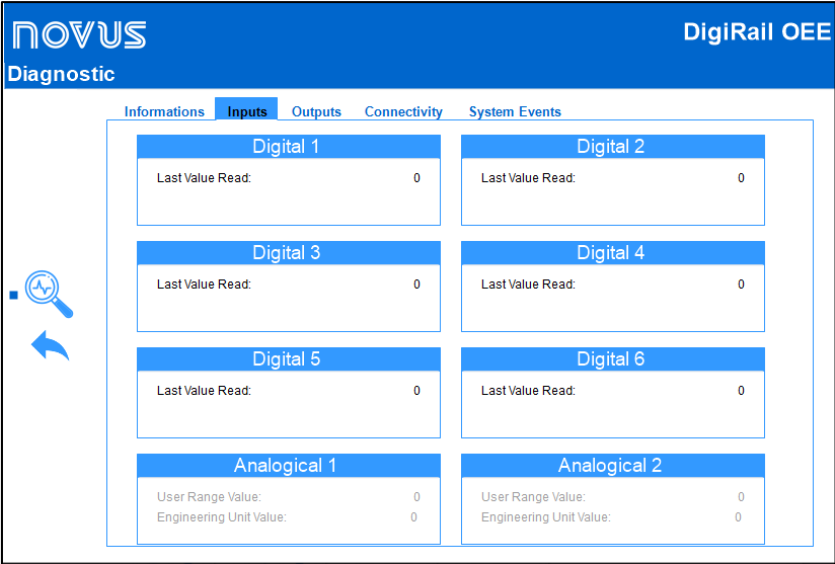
novus

DigiRail OEE

Diagnostic

Informations Inputs Outputs Connectivity System Events

Digital 1
Last Value Read: 0

Digital 2
Last Value Read: 0

Digital 3
Last Value Read: 0

Digital 4
Last Value Read: 0

Digital 5
Last Value Read: 0

Digital 6
Last Value Read: 0

Analogical 1
User Range Value: 0
Engineering Unit Value: 0

Analogical 2
User Range Value: 0
Engineering Unit Value: 0